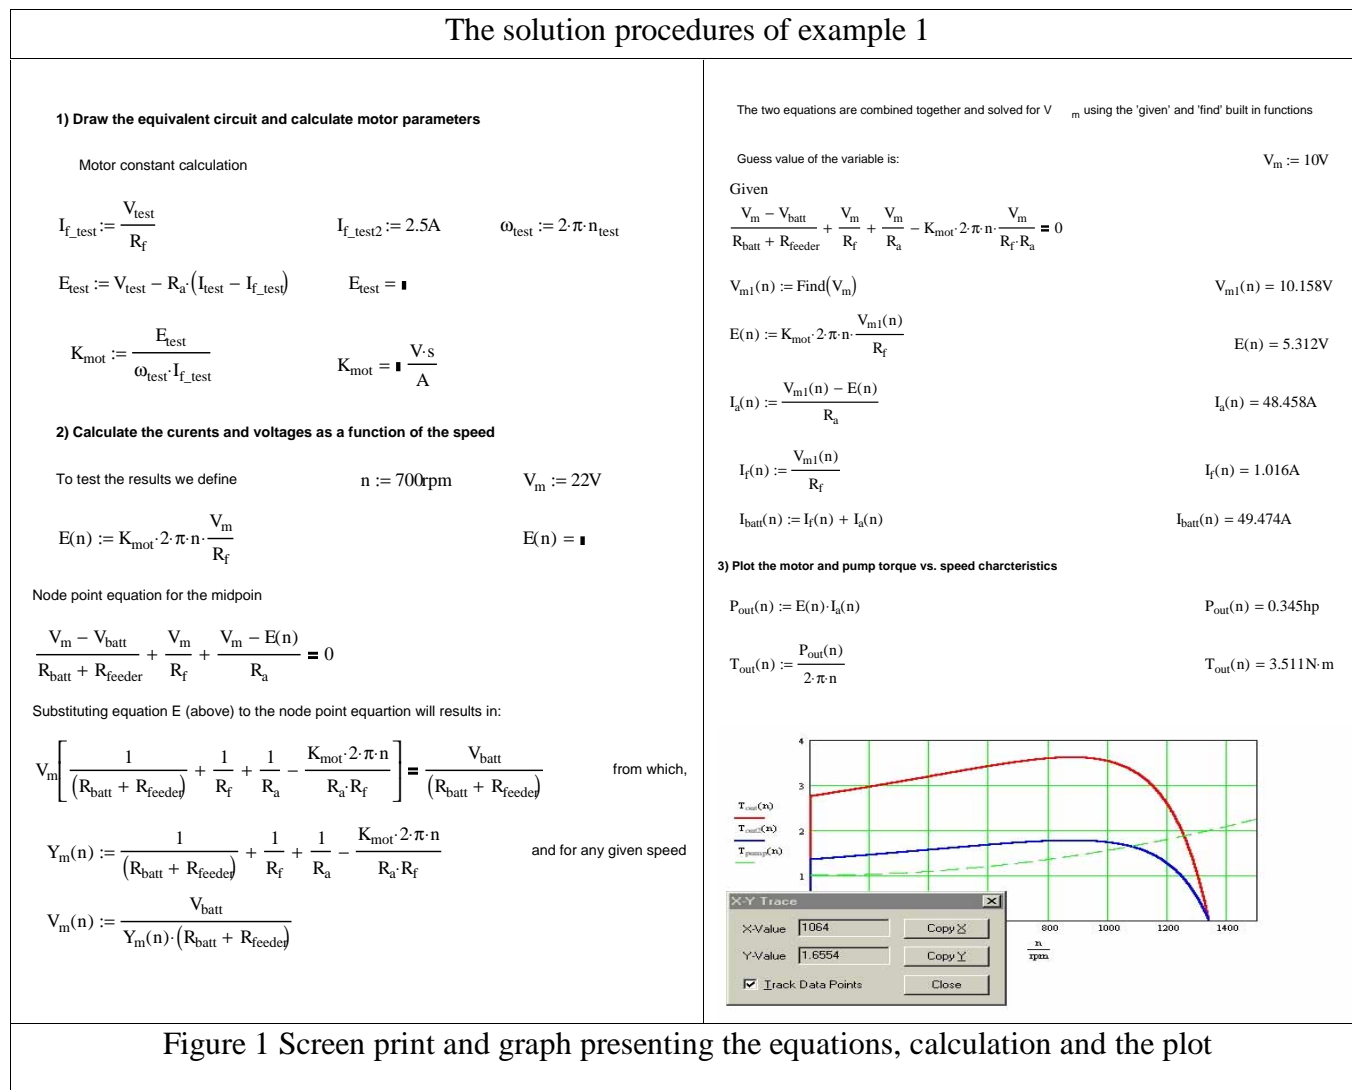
The solution procedures of example 1

1) Draw the equivalent circuit and calculate motor parameters

Motor constant calculation

$I_{f\_test} := \frac{V_{test}}{R_f}$ $I_{f\_test2} := 2.5A$ $\omega_{test} := 2\cdot\pi\cdot n_{test}$

$E_{test} := V_{test} - R_a\cdot(I_{test} - I_{f\_test})$ $E_{test} = ▮$

$K_{mot} := \frac{E_{test}}{\omega_{test}\cdot I_{f\_test}}$ $K_{mot} = ▮ \frac{V\cdot s}{A}$

2) Calculate the curents and voltages as a function of the speed

To test the results we define $n := 700rpm$ $V_m := 22V$

$E(n) := K_{mot}\cdot 2\cdot\pi\cdot n\cdot\frac{V_m}{R_f}$ $E(n) = ▮$

Node point equation for the midpoin

$\frac{V_m - V_{batt}}{R_{batt} + R_{feeder}} + \frac{V_m}{R_f} + \frac{V_m - E(n)}{R_a} = 0$

Substituting equation E (above) to the node point equartion will results in:

$V_m\left[\frac{1}{(R_{batt} + R_{feeder})} + \frac{1}{R_f} + \frac{1}{R_a} - \frac{K_{mot}\cdot 2\cdot\pi\cdot n}{R_a\cdot R_f}\right] = \frac{V_{batt}}{(R_{batt} + R_{feeder})}$ from which,

$Y_m(n) := \frac{1}{(R_{batt} + R_{feeder})} + \frac{1}{R_f} + \frac{1}{R_a} - \frac{K_{mot}\cdot 2\cdot\pi\cdot n}{R_a\cdot R_f}$ and for any given speed

$V_m(n) := \frac{V_{batt}}{Y_m(n)\cdot(R_{batt} + R_{feeder})}$

The two equations are combined together and solved for V m using the 'given' and 'find' built in functions

Guess value of the variable is: $V_m := 10V$

Given

$\frac{V_m - V_{batt}}{R_{batt} + R_{feeder}} + \frac{V_m}{R_f} + \frac{V_m}{R_a} - K_{mot}\cdot 2\cdot\pi\cdot n\cdot\frac{V_m}{R_f\cdot R_a} = 0$

$V_{m1}(n) := Find(V_m)$ $V_{m1}(n) = 10.158V$

$E(n) := K_{mot}\cdot 2\cdot\pi\cdot n\cdot\frac{V_{m1}(n)}{R_f}$ $E(n) = 5.312V$

$I_a(n) := \frac{V_{m1}(n) - E(n)}{R_a}$ $I_a(n) = 48.458A$

$I_f(n) := \frac{V_{m1}(n)}{R_f}$ $I_f(n) = 1.016A$

$I_{batt}(n) := I_f(n) + I_a(n)$ $I_{batt}(n) = 49.474A$

3) Plot the motor and pump torque vs. speed charcteristics

$P_{out}(n) := E(n)\cdot I_a(n)$ $P_{out}(n) = 0.345hp$

$T_{out}(n) := \frac{P_{out}(n)}{2\cdot\pi\cdot n}$ $T_{out}(n) = 3.511N\cdot m$

4
3
2
1
$T_{out}(n)$
$T_{out2}(n)$
$T_{pump}(n)$
800 1000 1200 1400
$\frac{n}{rpm}$

X-Y Trace
X-Value 1064 Copy X
Y-Value 1.6554 Copy Y
Track Data Points Close

Figure 1 Screen print and graph presenting the equations, calculation and the plot